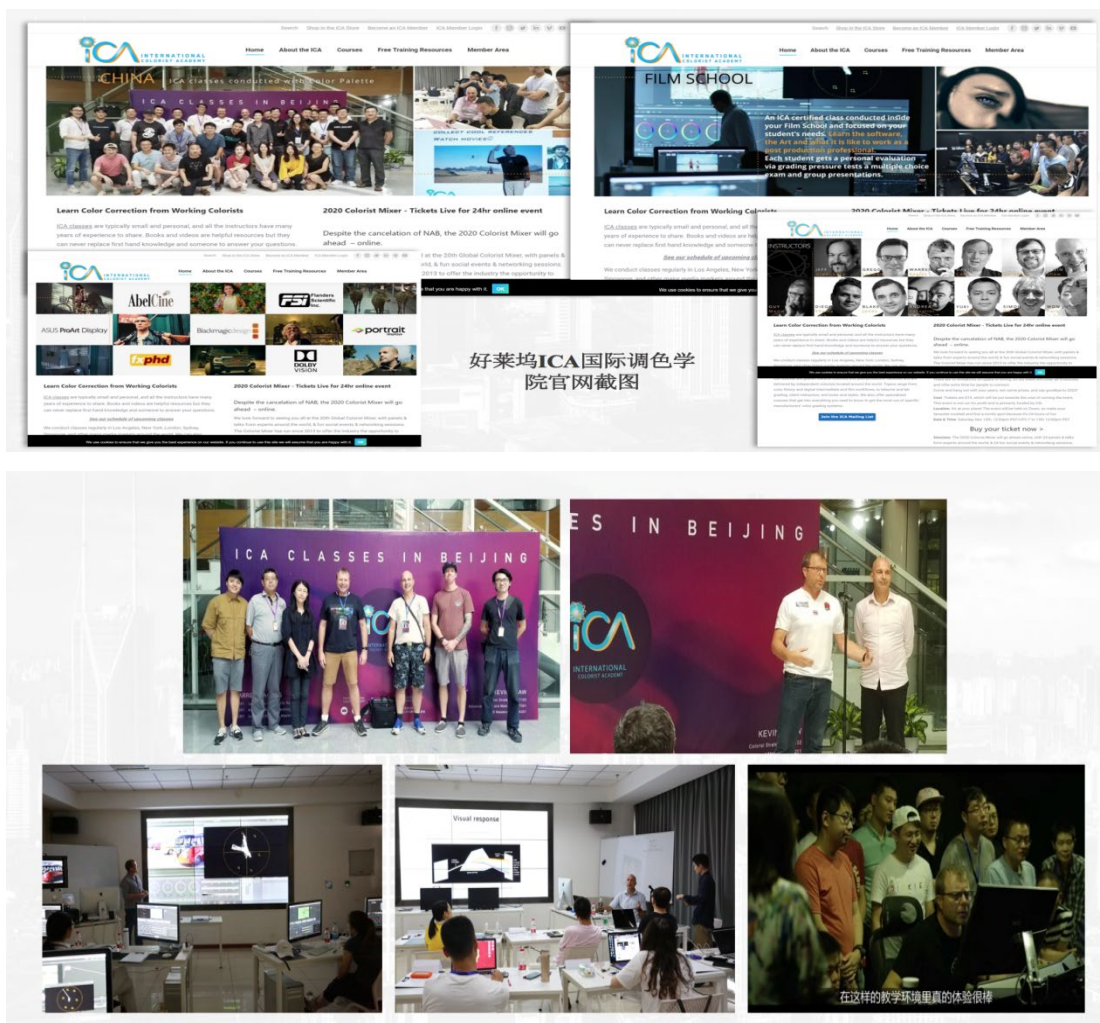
Search Shop in the ICA Store Become an ICA Member ICA Member Login

ICA INTERNATIONAL COLORIST ACADEMY

Home About the ICA Courses Free Training Resources Member Area

CHINA ICA classes conducted with Color Palette

ICA CLASSES IN BEIJING

COLLECT COOL REFERENCES WATCH MOVIES!

Learn Color Correction from Working Colorists

ICA classes are typically small and personal, and all the instructors have many years of experience to share. Books and videos are helpful resources but they can never replace first hand knowledge and someone to answer your questions.

2020 Colorist Mixer - Tickets Live for 24hr online event

Despite the cancelation of NAB, the 2020 Colorist Mixer will go ahead – online.

Search Shop in the ICA Store Become an ICA Member ICA Member Login

ICA INTERNATIONAL COLORIST ACADEMY

Home About the ICA Courses Free Training Resources Member Area

FILM SCHOOL

An ICA certified class conducted inside your Film School and focused on your student's needs. Learn the software, the Art and what it is like to work as a post production professional. Each student gets a personal evaluation via grading pressure tests a multiple choice exam and group presentations.

Learn Color Correction from Working Colorists

ICA classes are typically small and personal, and all the instructors have many years of experience to share. Books and videos are helpful resources but they can never replace first hand knowledge and someone to answer your questions.

We conduct classes regularly in Los Angeles, New York

2020 Colorist Mixer - Tickets Live for 24hr online event

ICA INTERNATIONAL COLORIST ACADEMY

Home About the ICA Courses Free Training Resources Member Area

AbelCine

FSI Flanders Scientific Inc.

ASUS ProArt Display

Blackmagicdesign

portrait

fxphd

DOLBY VISION

Learn Color Correction from Working Colorists

ICA classes are typically small and personal, and all the instructors have many years of experience to share. Books and videos are helpful resources but they can never replace first hand knowledge and someone to answer your questions.

See our schedule of upcoming classes

We conduct classes regularly in Los Angeles, New York, London, Sydney

2020 Colorist Mixer - Tickets Live for 24hr online event

Despite the cancelation of NAB, the 2020 Colorist Mixer will go ahead – online

We look forward to seeing you all at the 20th Global Colorist Mixer, with panels & talks from experts around the world, & fun social events & networking sessions. The Colorist Mixer has run since 2013 to offer the industry the opportunity to

We use cookies to ensure that we give you the best experience on our website. If you continue to use this site we will assume that you are happy with it. OK

ICA

Home About the ICA Courses Free Training Resources Member Area

INSTRUCTORS

Learn Color Correction from Working Colorists

2020 Colorist Mixer - Tickets Live for 24hr online event

Despite the cancelation of NAB, the 2020 Colorist Mixer will go ahead – online.

Join the ICA Mailing List

Buy your ticket now >

好莱坞ICA国际调色学院官网截图

ICA CLASSES IN BEIJING

ICA INTERNATIONAL COLORIST ACADEMY

ES IN BEIJING

ICA INTERNATIONAL COLORIST ACADEMY

KEVIN

Visual response

在这样的教学环境里真的体验很棒